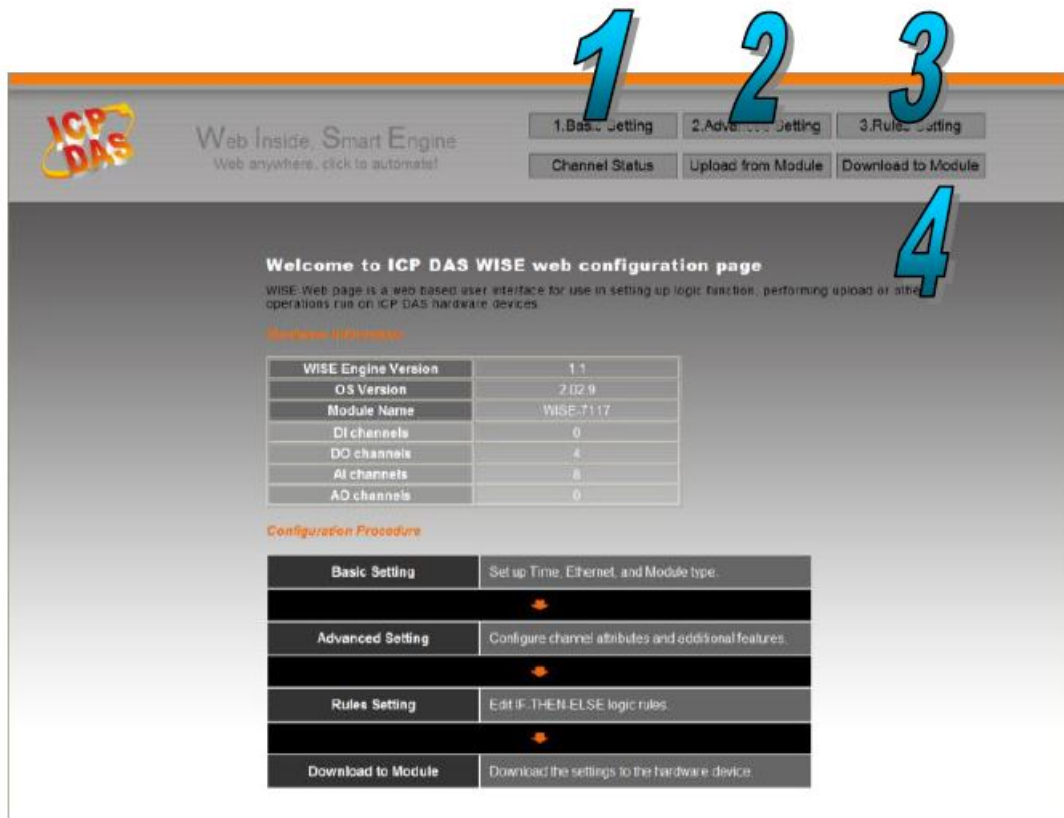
1 2 3

ICP DAS

Web Inside, Smart Engine
Web anywhere, click to automate!

1.Basic Setting | 2.Advanced Setting | 3.Rules Setting

Channel Status | Upload from Module | Download to Module

4

Welcome to ICP DAS WISE web configuration page

WISE Web page is a web based user interface for use in setting up logic function, performing upload or other operations run on ICP DAS hardware devices.

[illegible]

| WISE Engine Version | 1.1 |
|---|---|
| OS Version | 2.02.9 |
| Module Name | WISE-7117 |
| DI channels | 0 |
| DO channels | 4 |
| AI channels | 8 |
| AO channels | 0 |

Configuration Procedure

| Basic Setting | Set up Time, Ethernet, and Module type. |
|---|---|
| Advanced Setting | Configure channel attributes and additional features. |
| Rules Setting | Edit IF-THEN-ELSE logic rules. |
| Download to Module | Download the settings to the hardware device. |